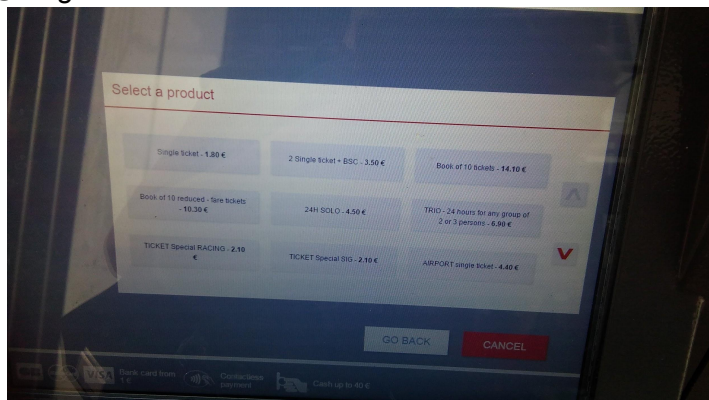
Select a product

Single ticket - 1.80 €

2 Single ticket + BSC - 3.50 €

Book of 10 tickets - 14.10 €

Book of 10 reduced - fare tickets - 10.30 €

24H SOLO - 4.50 €

TRIO - 24 hours for any group of 2 or 3 persons - 6.90 €

TICKET Special RACING - 2.10 €

TICKET Special SIG - 2.10 €

AIRPORT single ticket - 4.40 €

GO BACK

CANCEL

VISA Bank card from 1 €

Contactless payment

Cash up to 40 €